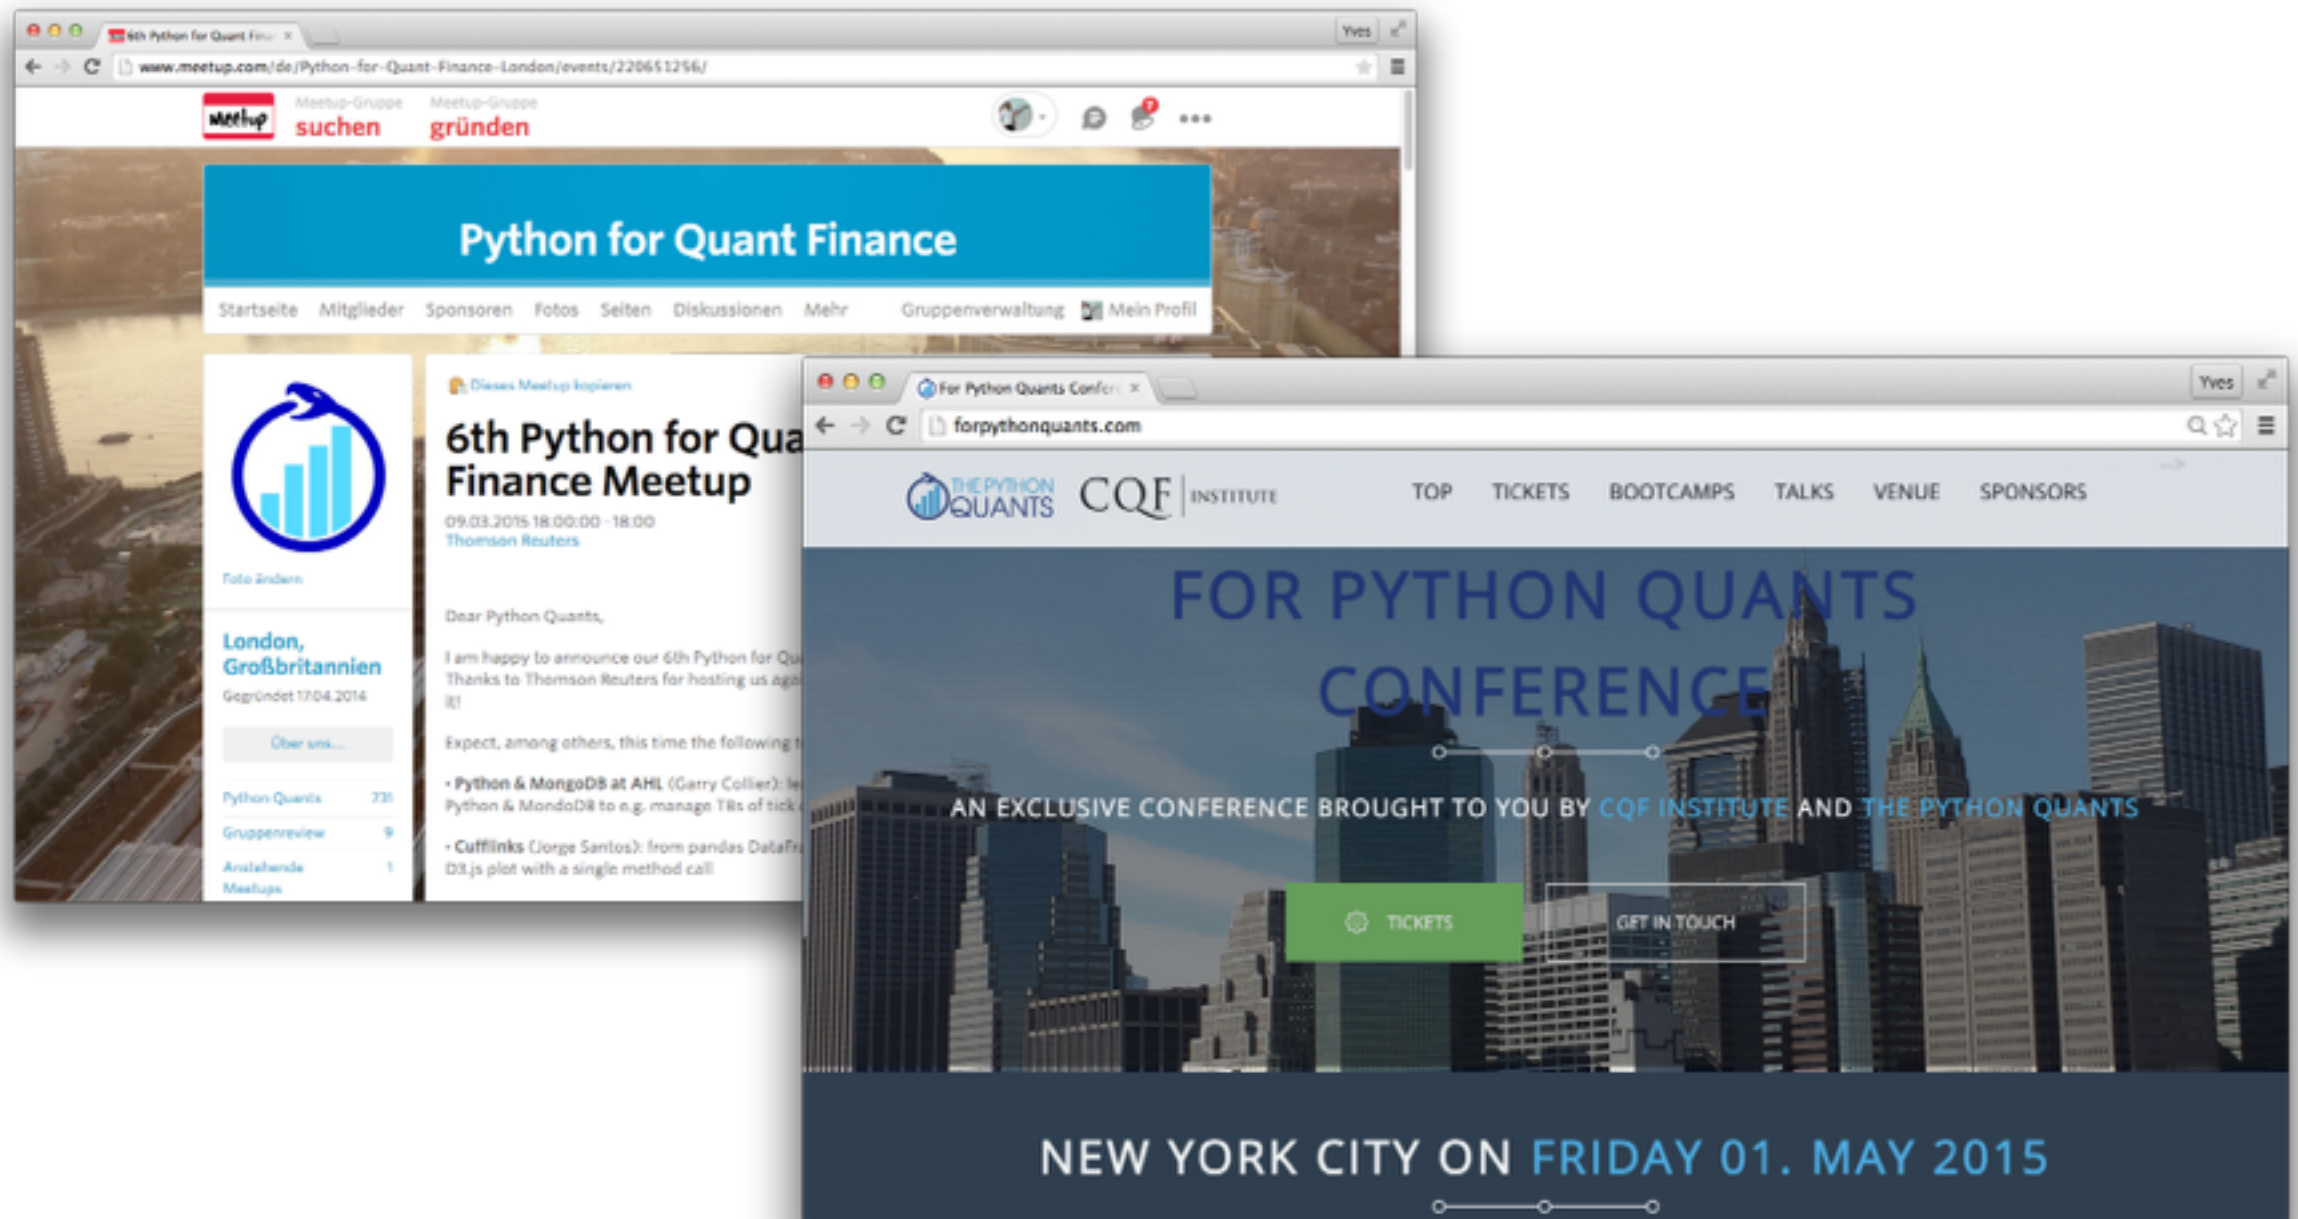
6th Python for Quant Fin ×

Yves

www.meetup.com/de/Python-for-Quant-Finance-London/events/220651256/

meetup

Meetup-Gruppe suchen

Meetup-Gruppe gründen

Python for Quant Finance

Startseite Mitglieder Sponsoren Fotos Seiten Diskussionen Mehr Gruppenverwaltung Mein Profil

Foto ändern

London, Großbritannien

Gegründet 17.04.2014

Über uns...

Python Quants 731

Gruppenreview 9

Anstehende Meetups 1

Dieses Meetup kopieren

6th Python for Qua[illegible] Finance Meetup

09.03.2015 18:00:00 - 18:00

Thomson Reuters

Dear Python Quants,

I am happy to announce our 6th Python for Qu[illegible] Thanks to Thomson Reuters for hosting us aga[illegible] it!

Expect, among others, this time the following t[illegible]

• Python & MongoDB at AHL (Garry Collier): le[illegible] Python & MondoDB to e.g. manage TBs of tick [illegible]

• Cufflinks (Jorge Santos): from pandas DataFr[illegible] D3.js plot with a single method call

For Python Quants Confer ×

Yves

forpythonquants.com

THE PYTHON QUANTS

CQF INSTITUTE

TOP TICKETS BOOTCAMPS TALKS VENUE SPONSORS

FOR PYTHON QUANTS CONFERENCE

AN EXCLUSIVE CONFERENCE BROUGHT TO YOU BY CQF INSTITUTE AND THE PYTHON QUANTS

TICKETS

GET IN TOUCH

NEW YORK CITY ON FRIDAY 01. MAY 2015